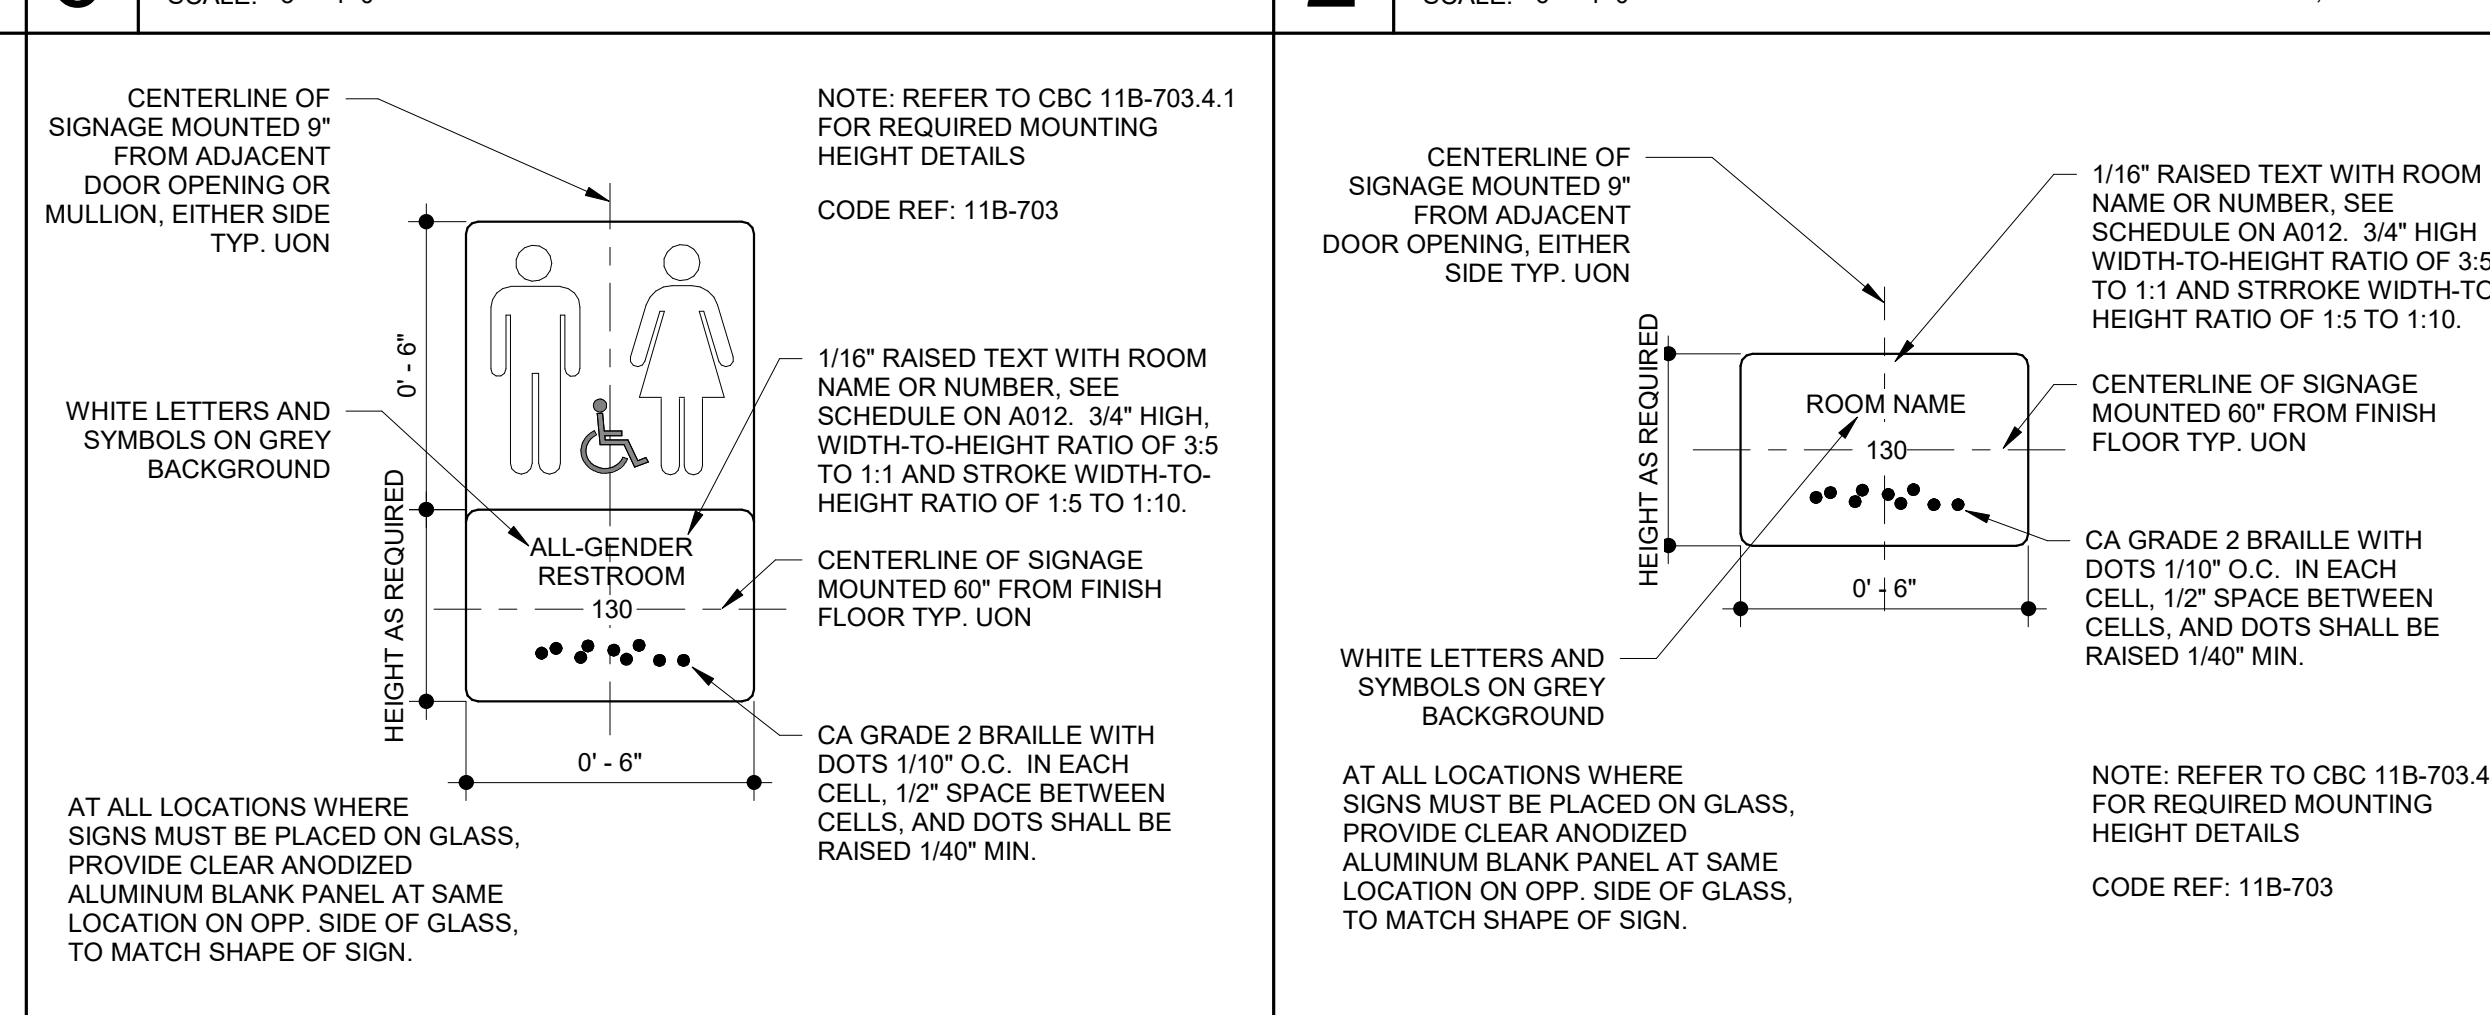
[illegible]

CENTERLINE OF SIGNAGE MOUNTED 9" FROM ADJACENT DOOR OPENING OR MULLION, EITHER SIDE TYP. UON

NOTE: REFER TO CBC 11B-703.4.1 FOR REQUIRED MOUNTING HEIGHT DETAILS

CODE REF: 11B-703

0' - 6"

WHITE LETTERS AND SYMBOLS ON GREY BACKGROUND

1/16" RAISED TEXT WITH ROOM NAME OR NUMBER, SEE SCHEDULE ON A012. 3/4" HIGH, WIDTH-TO-HEIGHT RATIO OF 3:5 TO 1:1 AND STROKE WIDTH-TO-HEIGHT RATIO OF 1:5 TO 1:10.

HEIGHT AS REQUIRED

ALL-GENDER RESTROOM

130

CENTERLINE OF SIGNAGE MOUNTED 60" FROM FINISH FLOOR TYP. UON

CA GRADE 2 BRAILLE WITH DOTS 1/10" O.C. IN EACH CELL, 1/2" SPACE BETWEEN CELLS, AND DOTS SHALL BE RAISED 1/40" MIN.

0' - 6"

AT ALL LOCATIONS WHERE SIGNS MUST BE PLACED ON GLASS, PROVIDE CLEAR ANODIZED ALUMINUM BLANK PANEL AT SAME LOCATION ON OPP. SIDE OF GLASS, TO MATCH SHAPE OF SIGN.

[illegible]

CENTERLINE OF SIGNAGE MOUNTED 9" FROM ADJACENT DOOR OPENING, EITHER SIDE TYP. UON

1/16" RAISED TEXT WITH ROOM NAME OR NUMBER, SEE SCHEDULE ON A012. 3/4" HIGH WIDTH-TO-HEIGHT RATIO OF 3:5 TO 1:1 AND STRROKE WIDTH-TO HEIGHT RATIO OF 1:5 TO 1:10.

HEIGHT AS REQUIRED

ROOM NAME

130

CENTERLINE OF SIGNAGE MOUNTED 60" FROM FINISH FLOOR TYP. UON

CA GRADE 2 BRAILLE WITH DOTS 1/10" O.C. IN EACH CELL, 1/2" SPACE BETWEEN CELLS, AND DOTS SHALL BE RAISED 1/40" MIN.

0' - 6"

WHITE LETTERS AND SYMBOLS ON GREY BACKGROUND

AT ALL LOCATIONS WHERE SIGNS MUST BE PLACED ON GLASS, PROVIDE CLEAR ANODIZED ALUMINUM BLANK PANEL AT SAME LOCATION ON OPP. SIDE OF GLASS, TO MATCH SHAPE OF SIGN.

NOTE: REFER TO CBC 11B-703.4 FOR REQUIRED MOUNTING HEIGHT DETAILS

CODE REF: 11B-703